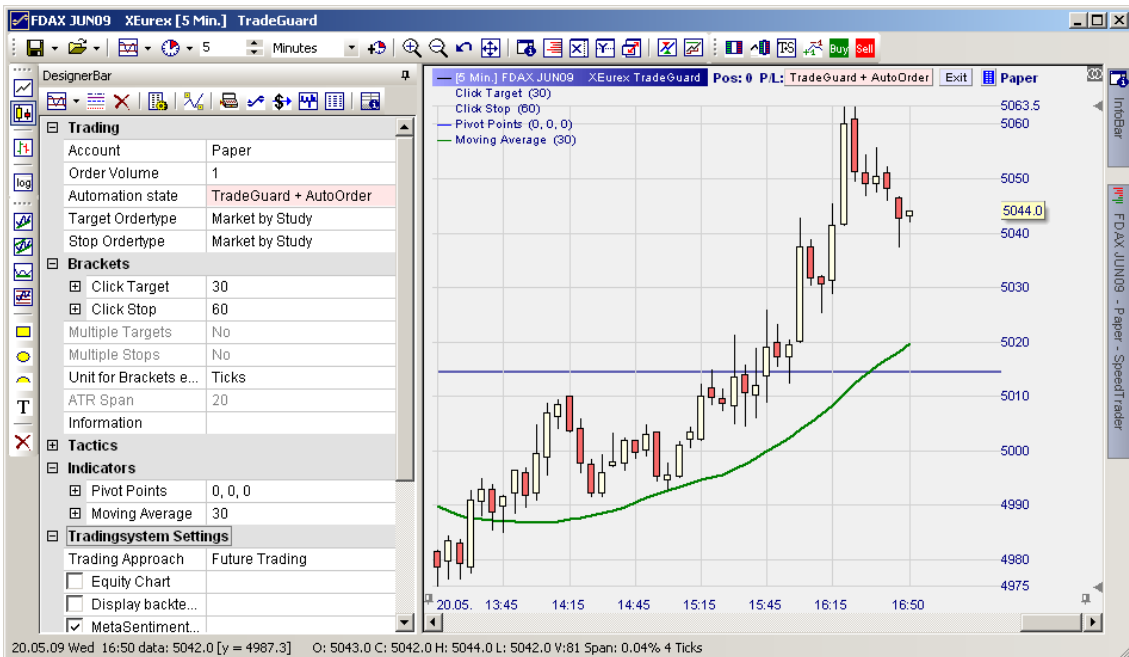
FDAX JUN09 XEurex [5 Min.] TradeGuard

5 Minutes

Buy Sell

DesignerBar

log

T

| Trading | |
|---|---|
| Account | Paper |
| Order Volume | 1 |
| Automation state | TradeGuard + AutoOrder |
| Target Ordertype | Market by Study |
| Stop Ordertype | Market by Study |
| Brackets | |
| Click Target | 30 |
| Click Stop | 60 |
| Multiple Targets | No |
| Multiple Stops | No |
| Unit for Brackets e... | Ticks |
| ATR Span | 20 |
| Information | |
| Tactics | |
| Indicators | |
| Pivot Points | 0, 0, 0 |
| Moving Average | 30 |
| Tradingsystem Settings | |
| Trading Approach | Future Trading |
| Equity Chart | |
| Display backte... | |
| MetaSentiment... | |

[5 Min.] FDAX JUN09 XEurex TradeGuard Pos: 0 P/L: TradeGuard + AutoOrder Exit Paper

Click Target (30)
Click Stop (60)
Pivot Points (0, 0, 0)
Moving Average (30)

5063.5
5060
5050
5044.0
5040
5030
5020
5010
5000
4990
4980
4975

20.05. 13:45 14:15 14:45 15:15 15:45 16:15 16:50

InfoBar

FDAX JUN09 - Paper - SpeedTrader

20.05.09 Wed 16:50 data: 5042.0 [y = 4987.3] O: 5043.0 C: 5042.0 H: 5044.0 L: 5042.0 V:81 Span: 0.04% 4 Ticks